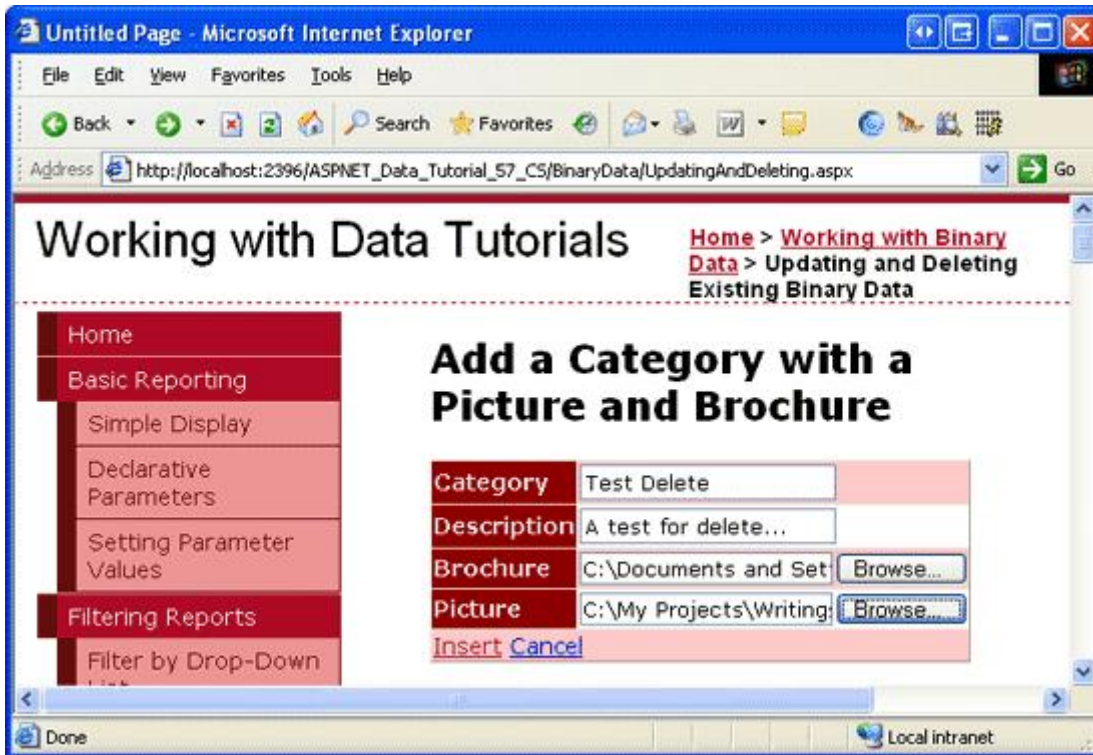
Untitled Page - Microsoft Internet Explorer

File Edit View Favorites Tools Help

Back Search Favorites

Address http://localhost:2396/ASPNET_Data_Tutorial_57_CS/BinaryData/UpdatingAndDeleting.aspx Go

Working with Data Tutorials

Home > Working with Binary Data > Updating and Deleting Existing Binary Data

Home
Basic Reporting
Simple Display
Declarative Parameters
Setting Parameter Values
Filtering Reports
Filter by Drop-Down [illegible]

Add a Category with a Picture and Brochure

| Category | Test Delete |
|---|---|
| Description | A test for delete... |
| Brochure | C:\Documents and Set Browse... |
| Picture | C:\My Projects\Writing Browse... |

Insert Cancel

Done Local intranet